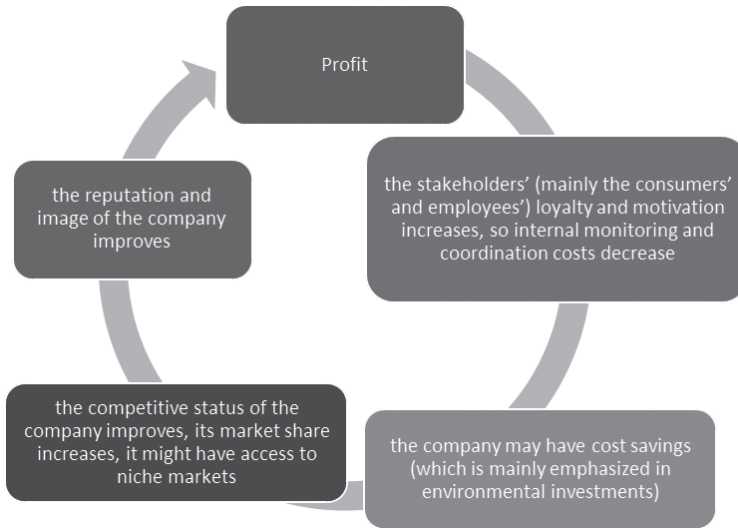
Profit

the stakeholders' (mainly the consumers' and employees') loyalty and motivation increases, so internal monitoring and coordination costs decrease

the company may have cost savings (which is mainly emphasized in environmental investments)

the competitive status of the company improves, its market share increases, it might have access to niche markets

the reputation and image of the company improves